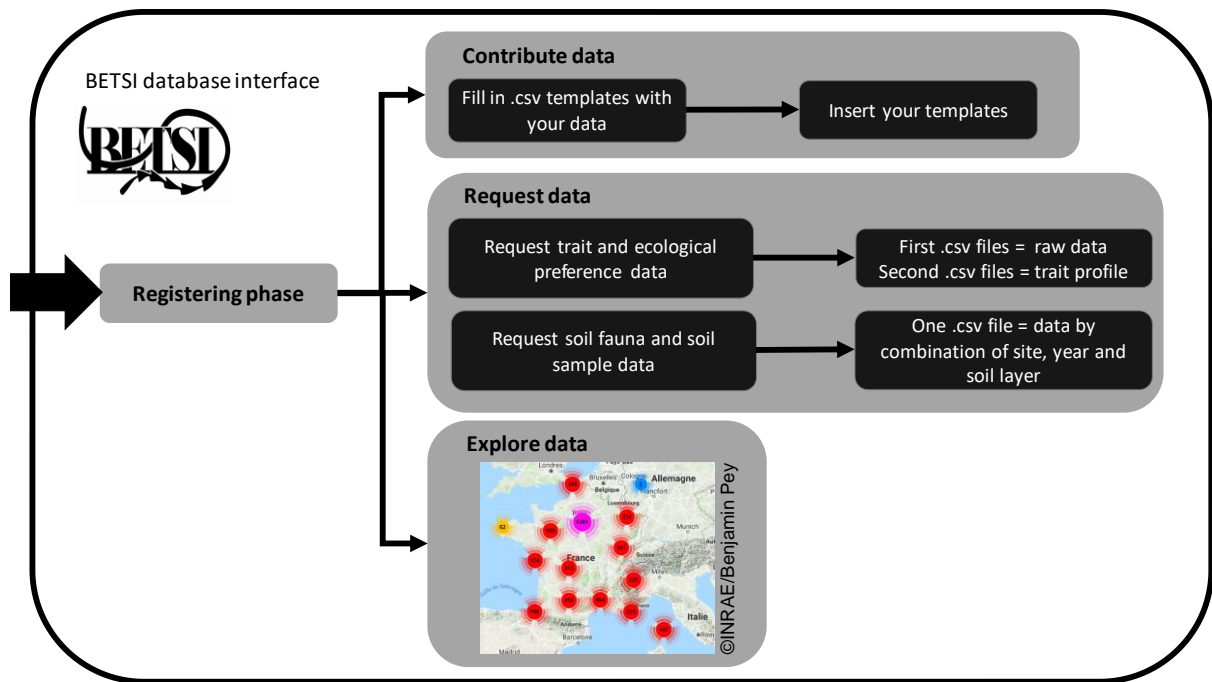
BETSI database interface

BETSI

Registering phase

Contribute data

Fill in .csv templates with your data

Insert your templates

Request data

Request trait and ecological preference data

First .csv files = raw data
Second .csv files = trait profile

Request soil fauna and soil sample data

One .csv file = data by combination of site, year and soil layer

Explore data

Londres
Bruxelles
Belgique
Allemagne
Luxembourg
Francfort
Munich
France
Suisse
Italie
Barcelone
Madrid

©INRAE/Benjamin Pey